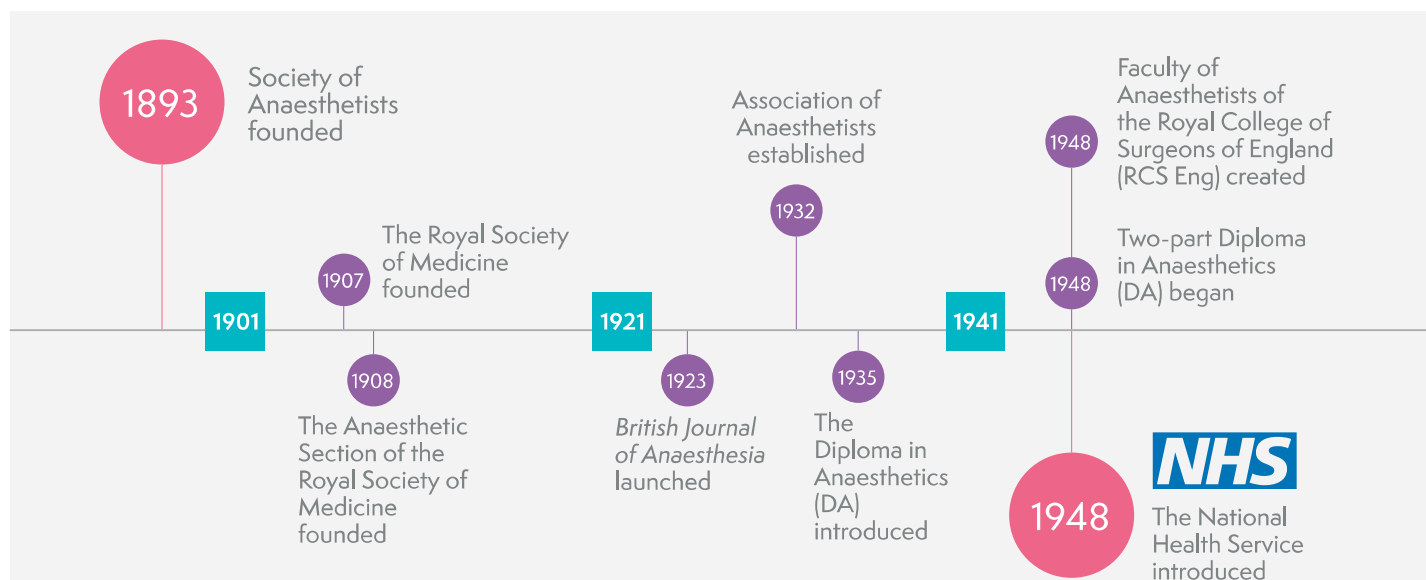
1893
Society of Anaesthetists founded

1901

1907
The Royal Society of Medicine founded

1908
The Anaesthetic Section of the Royal Society of Medicine founded

1921

1923
*British Journal of Anaesthesia* launched

Association of Anaesthetists established
1932

1935
The Diploma in Anaesthetics (DA) introduced

1941

1948
Faculty of Anaesthetists of the Royal College of Surgeons of England (RCS Eng) created

1948
Two-part Diploma in Anaesthetics (DA) began

NHS
1948
The National Health Service introduced